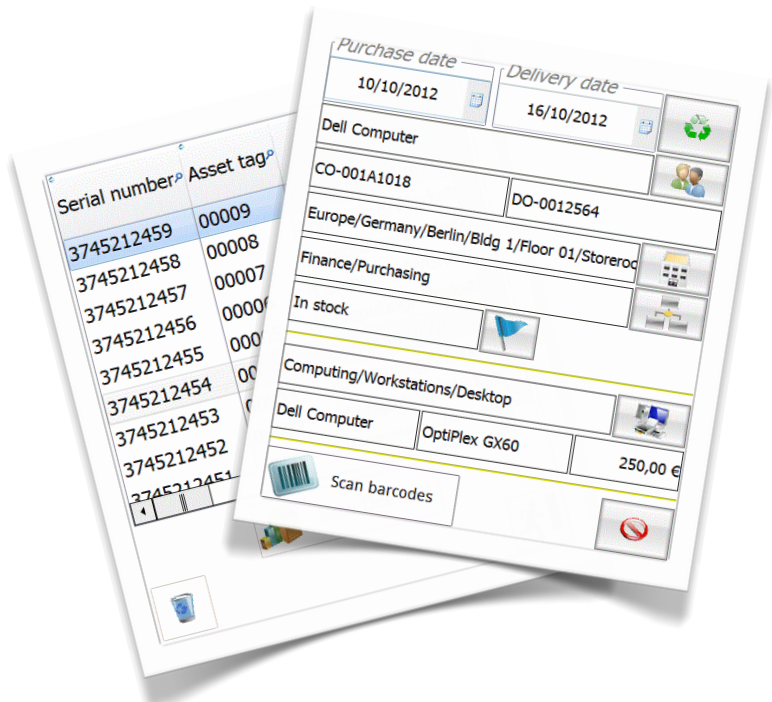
Serial number | Asset tag
3745212459 | 00009
3745212458 | 00008
3745212457 | 00007
3745212456 | 0000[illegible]
3745212455 | 000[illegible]
3745212454 | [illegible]
3745212453
3745212452
3745212451

Purchase date
10/10/2012
Delivery date
16/10/2012
Dell Computer
CO-001A1018
DO-0012564
Europe/Germany/Berlin/Bldg 1/Floor 01/Storero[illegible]
Finance/Purchasing
In stock
Computing/Workstations/Desktop
Dell Computer
OptiPlex GX60
250,00 €
Scan barcodes